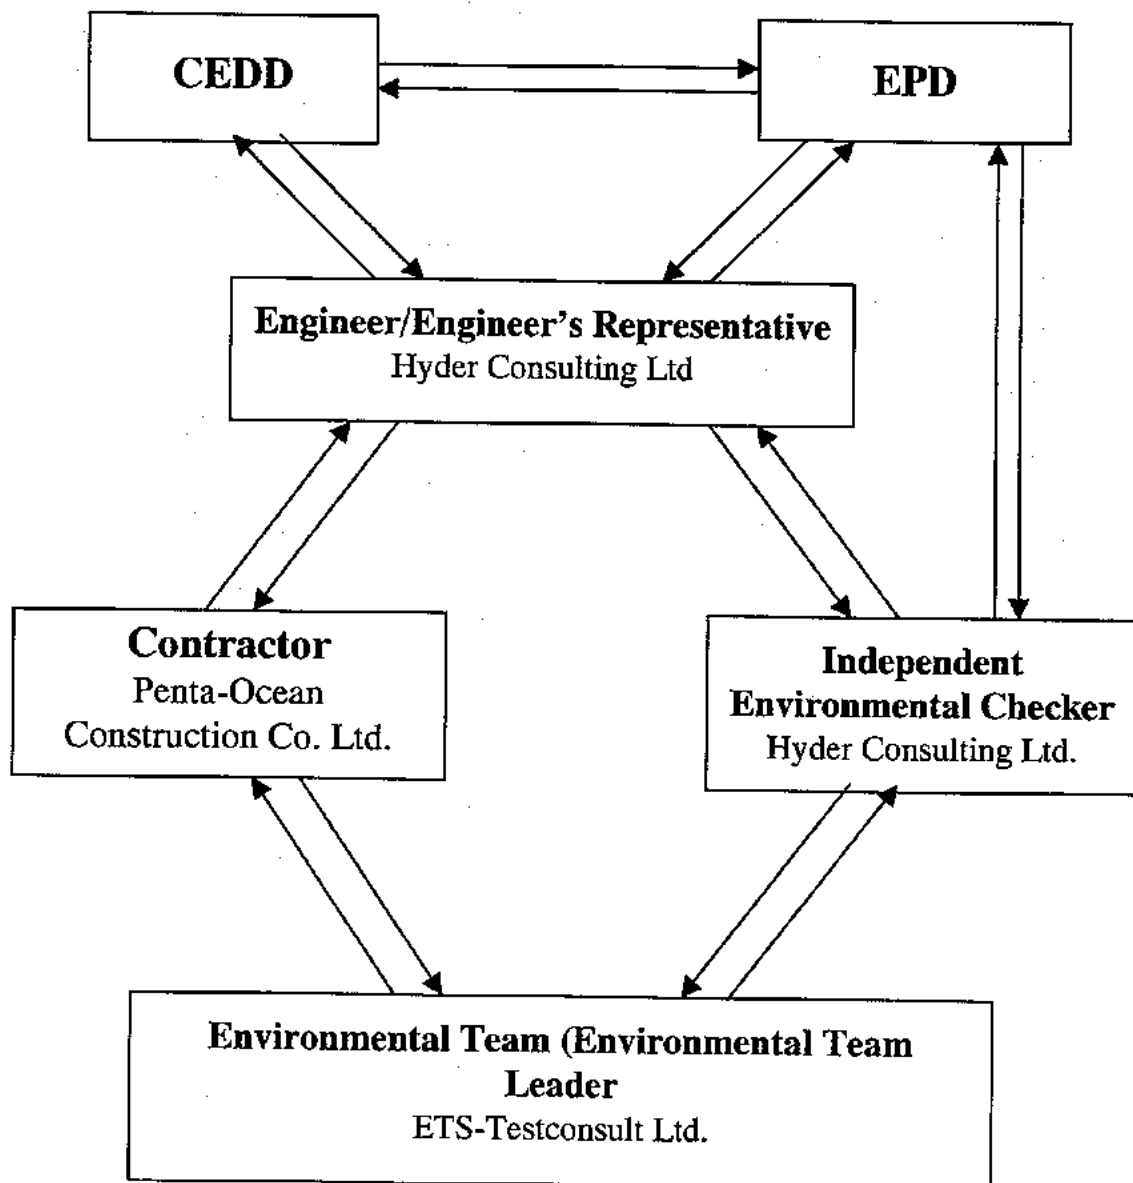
CEDD

EPD

Engineer/Engineer's Representative
Hyder Consulting Ltd

Contractor
Penta-Ocean Construction Co. Ltd.

Independent Environmental Checker
Hyder Consulting Ltd.

Environmental Team (Environmental Team Leader
ETS-Testconsult Ltd.